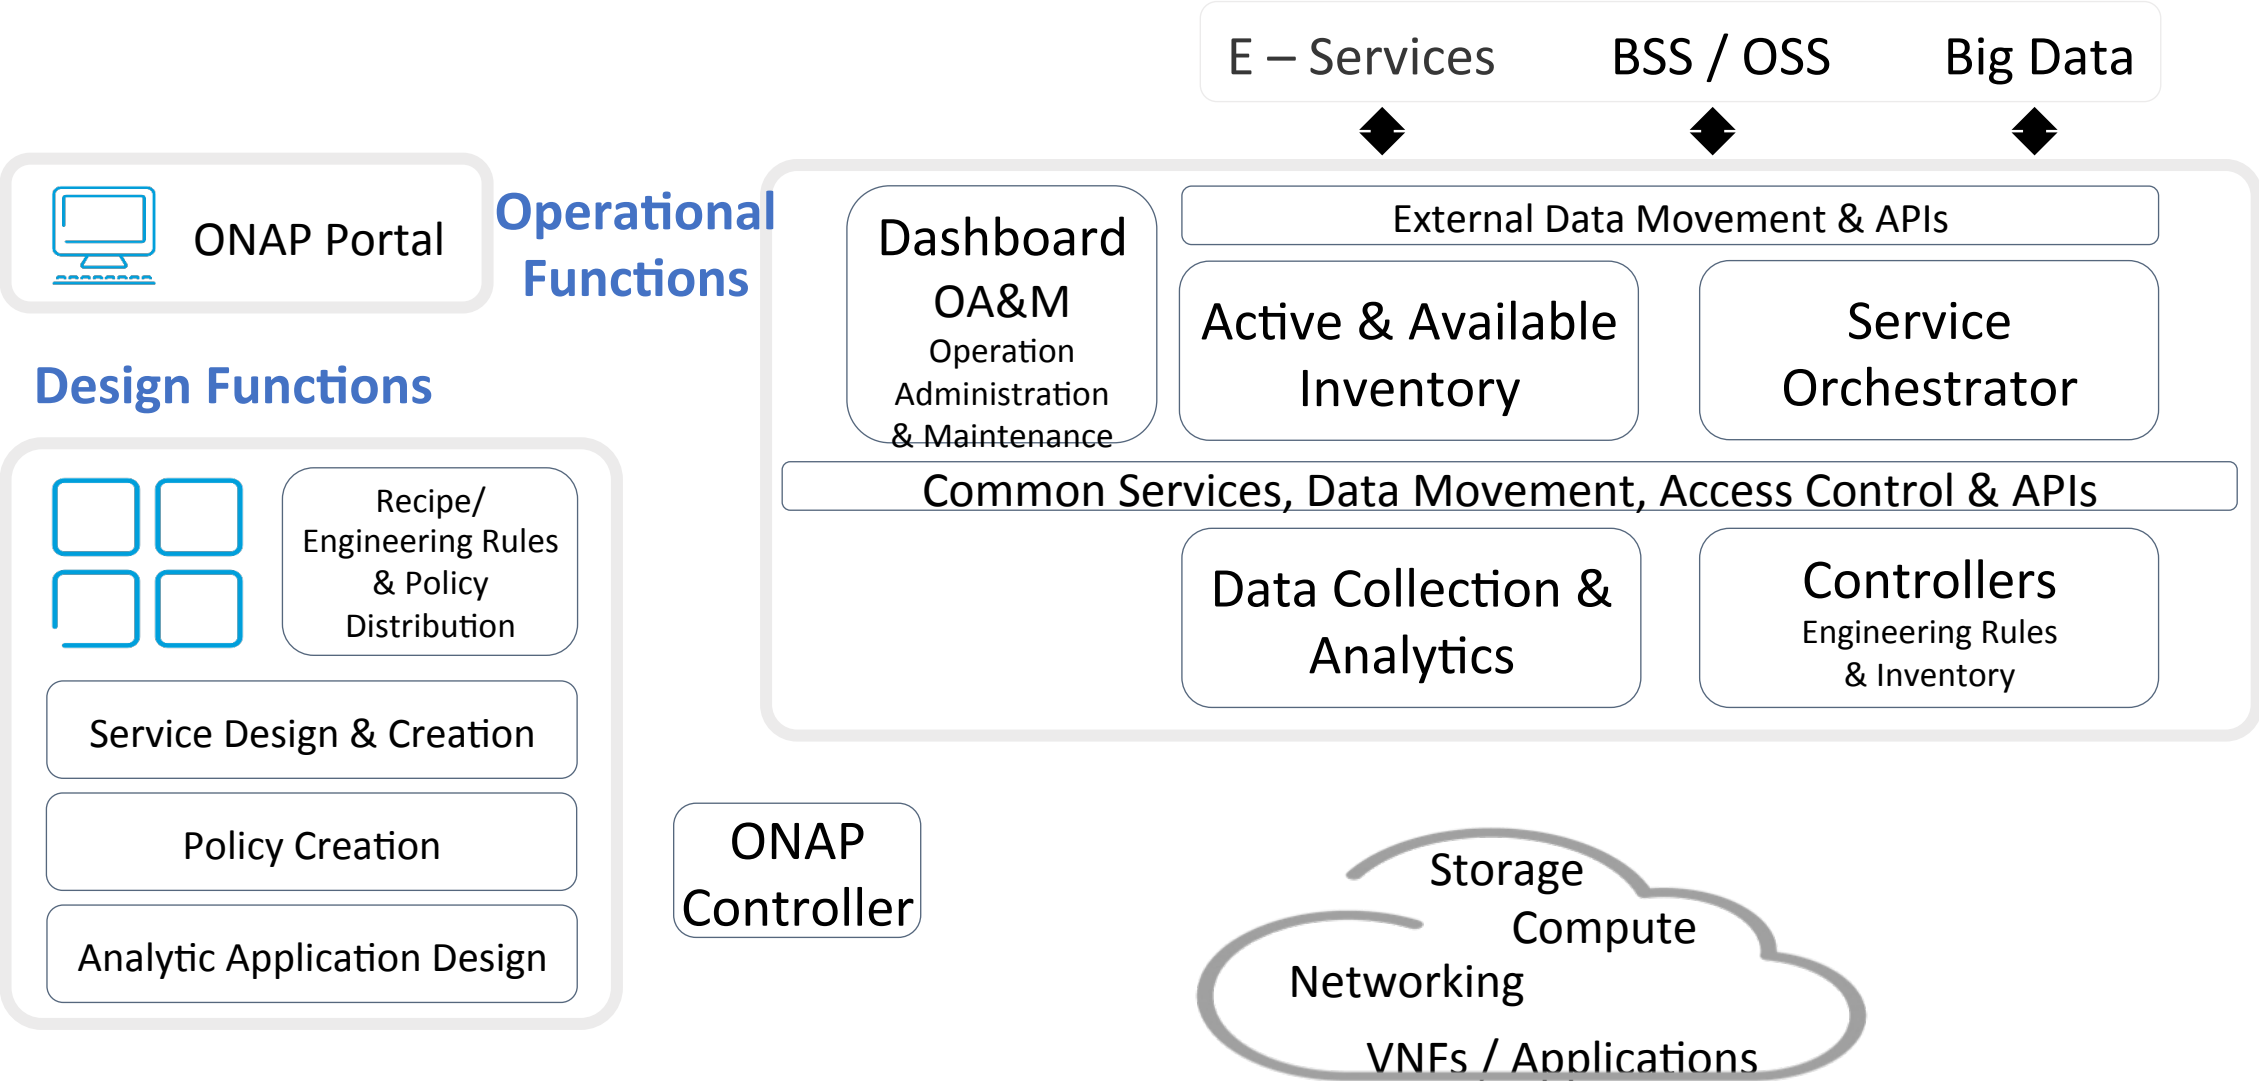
E – Services BSS / OSS Big Data

ONAP Portal

Operational Functions

Dashboard OA&M Operation Administration & Maintenance

External Data Movement & APIs

Active & Available Inventory

Service Orchestrator

Design Functions

Recipe/ Engineering Rules & Policy Distribution

Common Services, Data Movement, Access Control & APIs

Data Collection & Analytics

Controllers Engineering Rules & Inventory

Service Design & Creation

Policy Creation

Analytic Application Design

ONAP Controller

Storage
Compute
Networking
VNFs / Applications